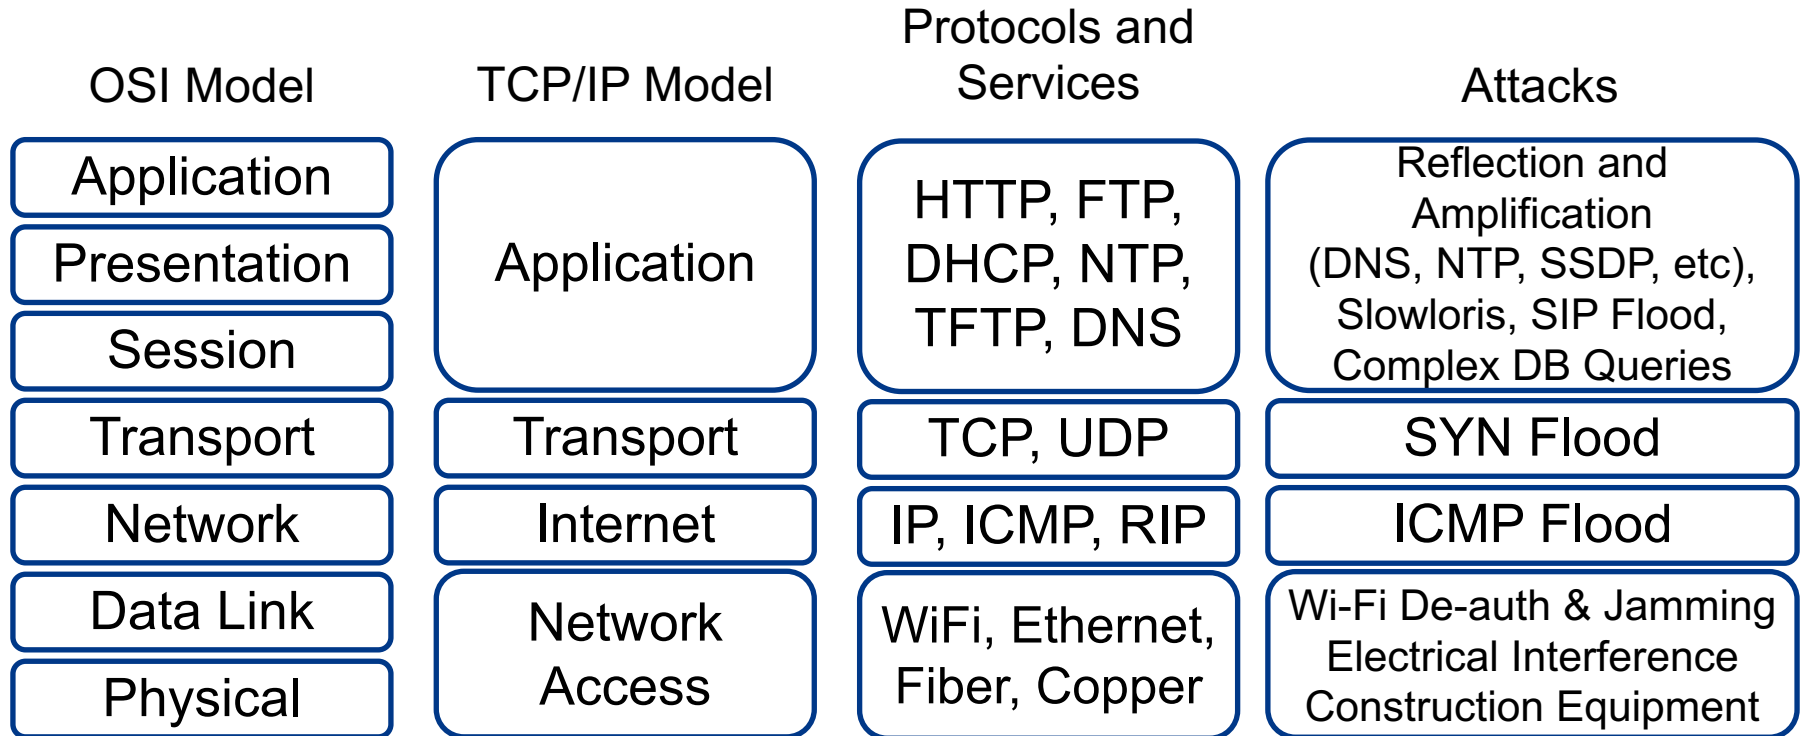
| OSI Model | TCP/IP Model | Protocols and Services | Attacks |
|---|---|---|---|
| Application | Application | HTTP, FTP, DHCP, NTP, TFTP, DNS | Reflection and Amplification (DNS, NTP, SSDP, etc), Slowloris, SIP Flood, Complex DB Queries |
| Presentation | | | |
| Session | | | |
| Transport | Transport | TCP, UDP | SYN Flood |
| Network | Internet | IP, ICMP, RIP | ICMP Flood |
| Data Link | Network Access | WiFi, Ethernet, Fiber, Copper | Wi-Fi De-auth & Jamming Electrical Interference Construction Equipment |
| Physical | | | |